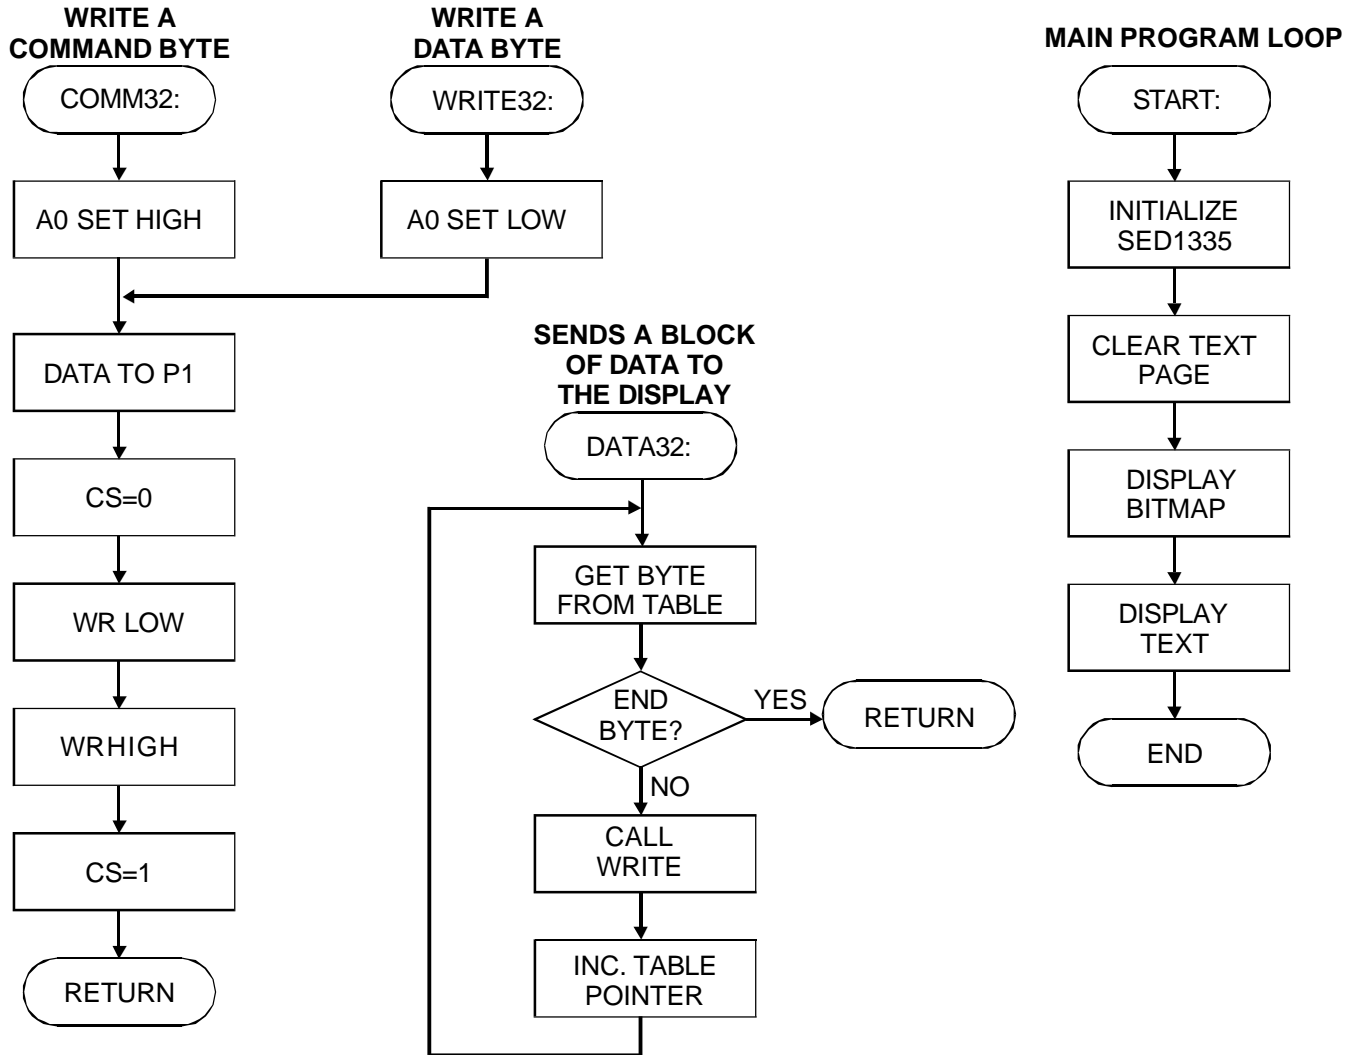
WRITE A COMMAND BYTE

COMM32:

A0 SET HIGH

DATA TO P1

CS=0

WR LOW

WRHIGH

CS=1

RETURN

WRITE A DATA BYTE

WRITE32:

A0 SET LOW

SENDS A BLOCK OF DATA TO THE DISPLAY

DATA32:

GET BYTE FROM TABLE

END BYTE?

YES

RETURN

NO

CALL WRITE

INC. TABLE POINTER

MAIN PROGRAM LOOP

START:

INITIALIZE SED1335

CLEAR TEXT PAGE

DISPLAY BITMAP

DISPLAY TEXT

END